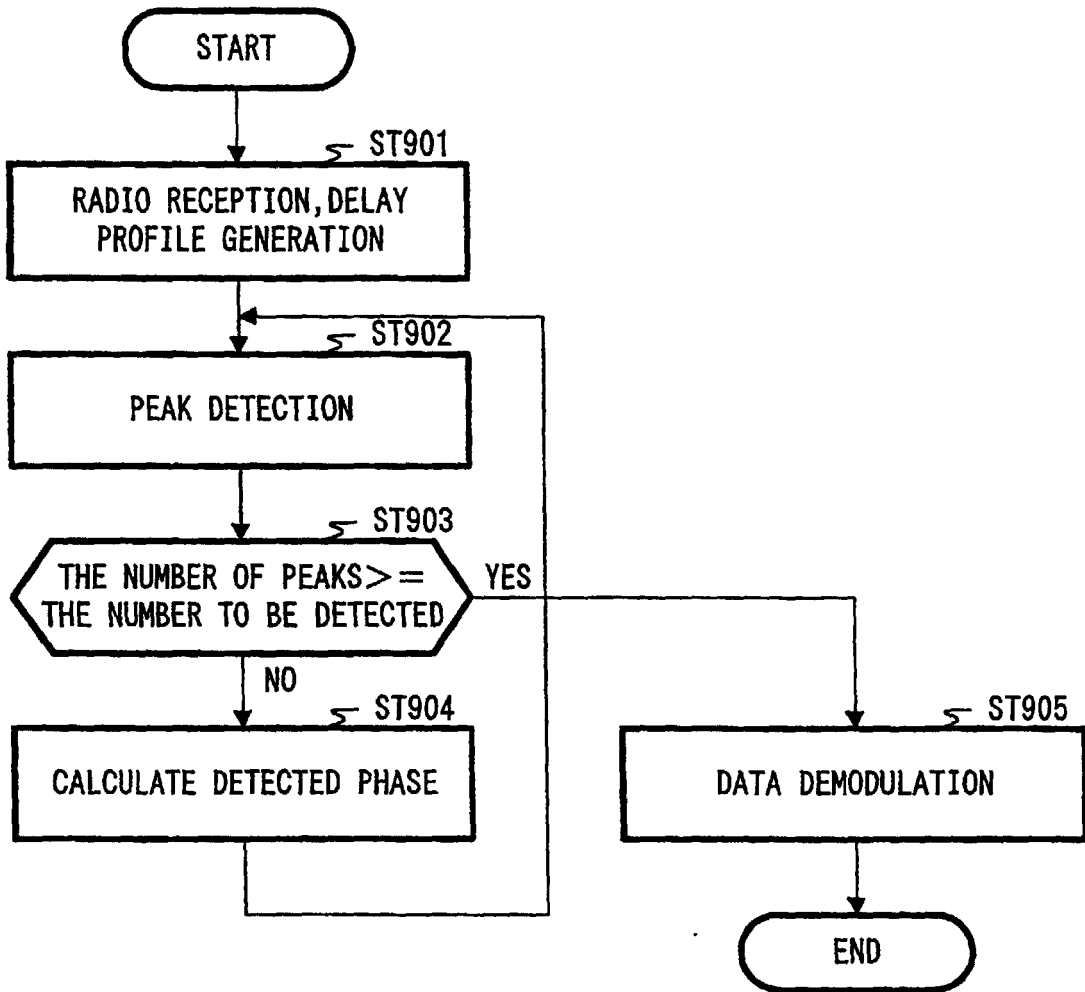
START

ST901

RADIO RECEPTION,DELAY PROFILE GENERATION

ST902

PEAK DETECTION

ST903

THE NUMBER OF PEAKS>= THE NUMBER TO BE DETECTED

YES

NO

ST904

CALCULATE DETECTED PHASE

ST905

DATA DEMODULATION

END